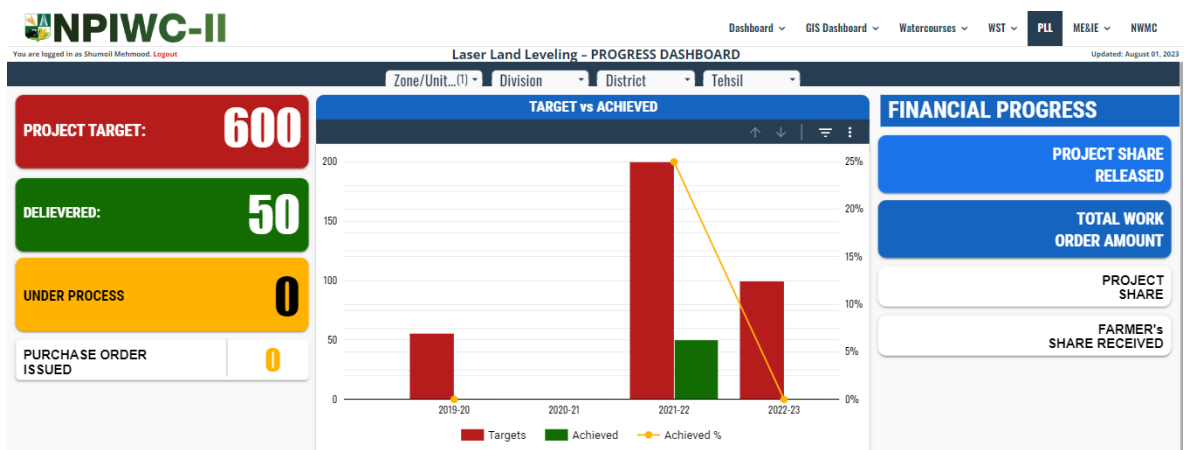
NPIWC-II

Dashboard ⌄ GIS Dashboard ⌄ Watercourses ⌄ WST ⌄ PLL ME&JE ⌄ NWMC

You are logged in as Shumoil Mehmood. Logout

Laser Land Leveling – PROGRESS DASHBOARD

Updated: August 01, 2023

Zone/Unit...(1) Division District Tehsil

PROJECT TARGET: 600

DELIEVERED: 50

UNDER PROCESS 0

PURCHASE ORDER ISSUED 0

TARGET vs ACHIEVED

200
150
100
50
0

25%
20%
15%
10%
5%
0%

2019-20 2020-21 2021-22 2022-23

Targets Achieved Achieved %

FINANCIAL PROGRESS

PROJECT SHARE RELEASED

TOTAL WORK ORDER AMOUNT

PROJECT SHARE

FARMER's SHARE RECEIVED